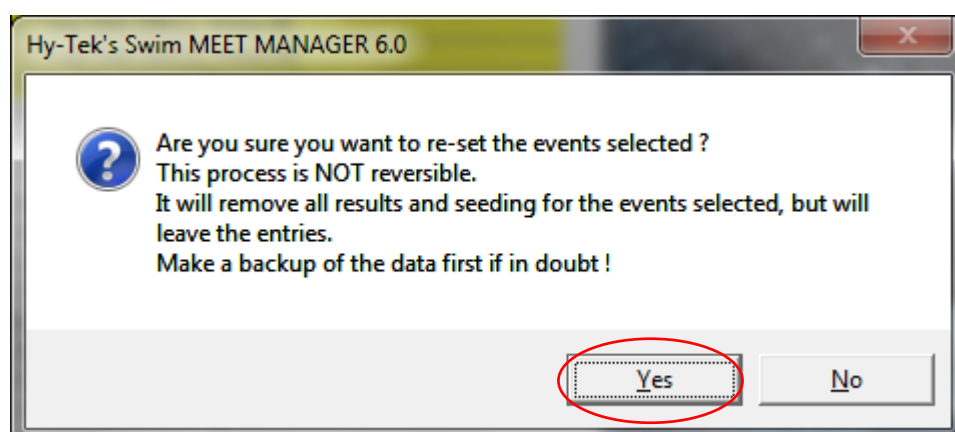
Hy-Tek's Swim MEET MANAGER 6.0

Are you sure you want to re-set the events selected ?
This process is NOT reversible.
It will remove all results and seeding for the events selected, but will leave the entries.
Make a backup of the data first if in doubt !

Yes

No